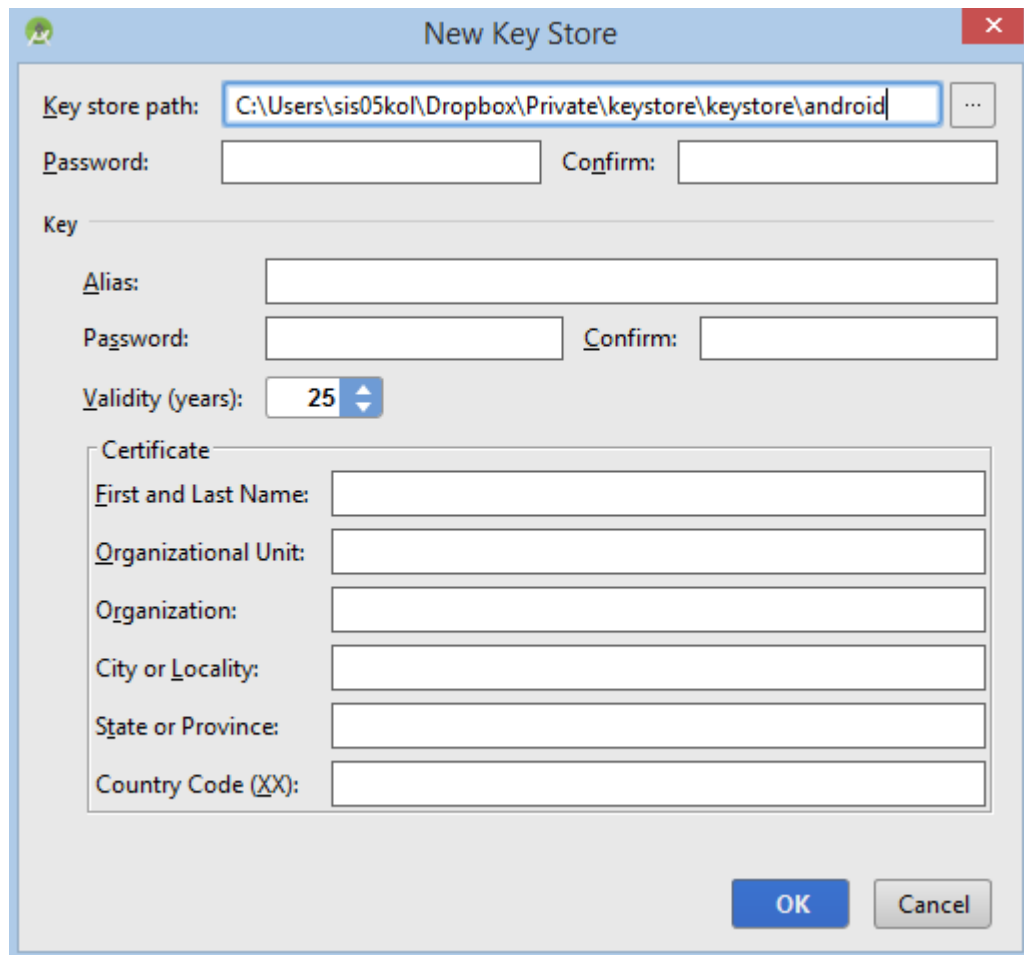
New Key Store

Key store path: C:\Users\sis05kol\Dropbox\Private\keystore\keystore\android ...

Password: Confirm:

Key

Alias:

Password: Confirm:

Validity (years): 25

Certificate

First and Last Name:

Organizational Unit:

Organization:

City or Locality:

State or Province:

Country Code (XX):

OK Cancel